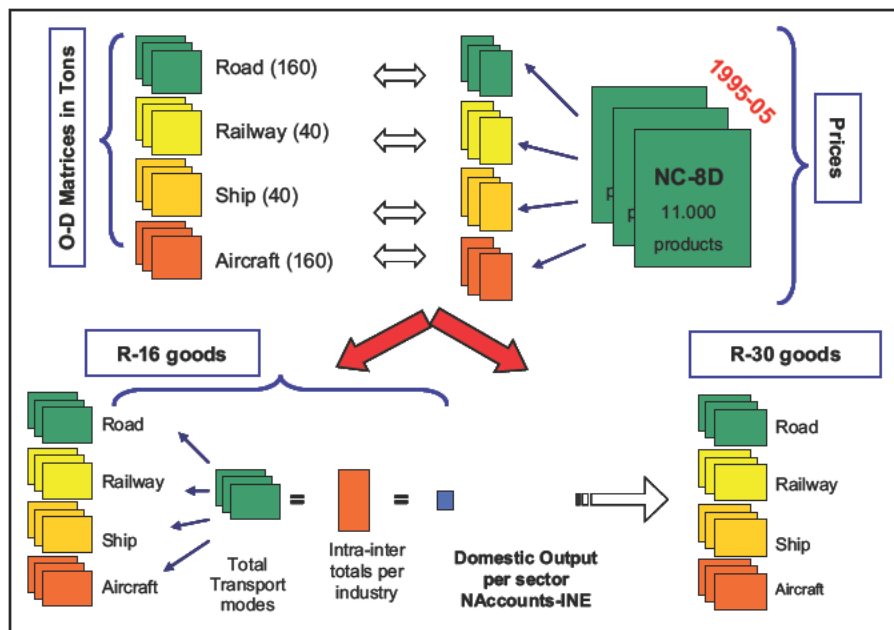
O-D Matrices in Tons

Road (160)

Railway (40)

Ship (40)

Aircraft (160)

1995-05

NC-8D
11.000
products

Prices

R-16 goods

R-30 goods

Road

Railway

Ship

Aircraft

=

=

Total Transport modes

Intra-inter totals per industry

Domestic Output per sector NAccounts-INE

Road

Railway

Ship

Aircraft